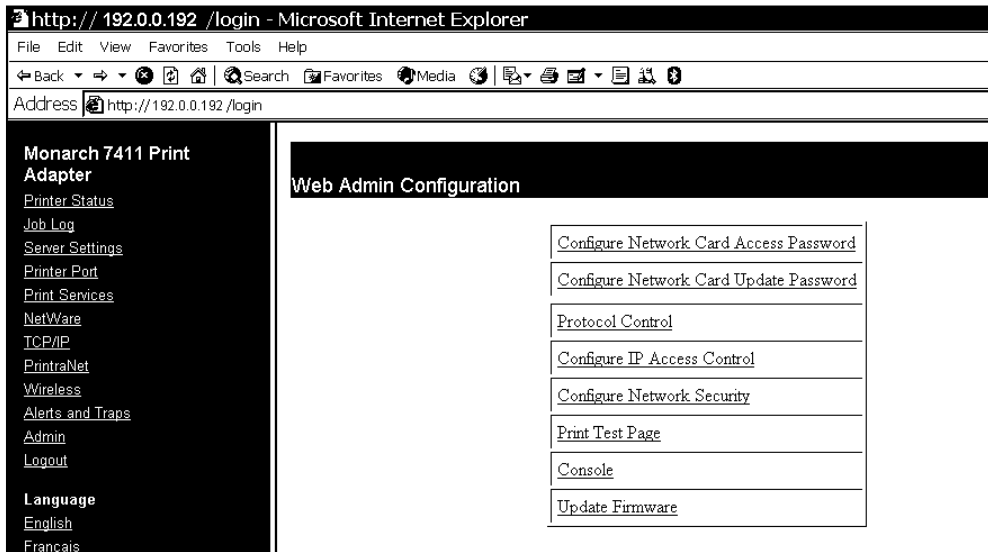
http:// 192.0.0.192 /login - Microsoft Internet Explorer

File Edit View Favorites Tools Help

Back Search Favorites Media

Address http://192.0.0.192 /login

Monarch 7411 Print Adapter
Printer Status
Job Log
Server Settings
Printer Port
Print Services
NetWare
TCP/IP
PrintraNet
Wireless
Alerts and Traps
Admin
Logout

Language
English
Francais

Web Admin Configuration

| Configure Network Card Access Password |
|---|
| Configure Network Card Update Password |
| Protocol Control |
| Configure IP Access Control |
| Configure Network Security |
| Print Test Page |
| Console |
| Update Firmware |